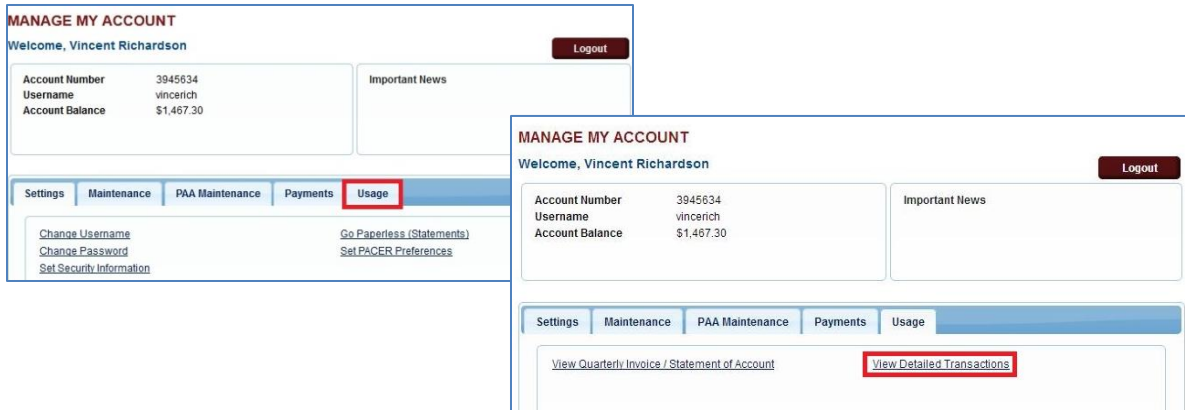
MANAGE MY ACCOUNT
Welcome, Vincent Richardson

Logout

| Account Number | 3945634 |
|---|---|
| Username | vincerich |
| Account Balance | $1,467.30 |

Important News

Settings Maintenance PAA Maintenance Payments Usage

Change Username
Change Password
Set Security Information
Go Paperless (Statements)
Set PACER Preferences

MANAGE MY ACCOUNT
Welcome, Vincent Richardson

Logout

| Account Number | 3945634 |
|---|---|
| Username | vincerich |
| Account Balance | $1,467.30 |

Important News

Settings Maintenance PAA Maintenance Payments Usage

View Quarterly Invoice / Statement of Account
View Detailed Transactions